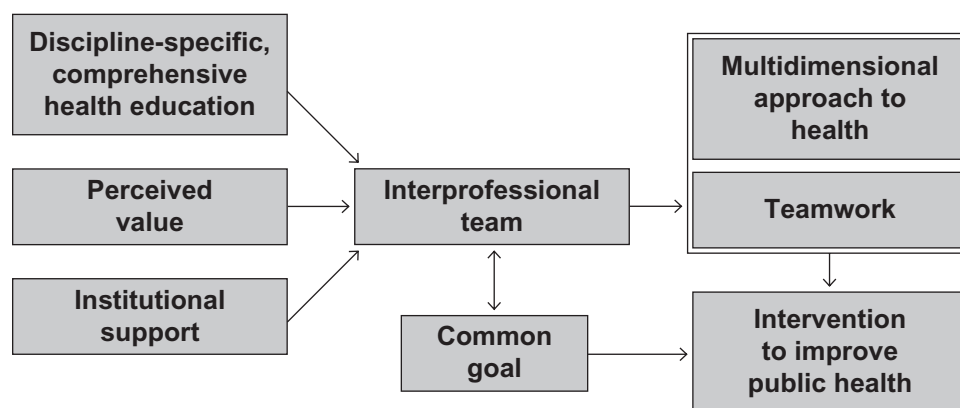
Discipline-specific, comprehensive health education

Perceived value

Institutional support

Interprofessional team

Common goal

Multidimensional approach to health

Teamwork

Intervention to improve public health